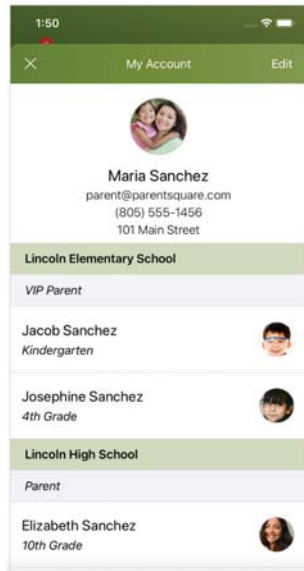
1:50

×
My Account
Edit

Maria Sanchez
parent@parentsquare.com
(805) 555-1456
101 Main Street

Lincoln Elementary School

VIP Parent

Jacob Sanchez
Kindergarten

Josephine Sanchez
4th Grade

Lincoln High School

Parent

Elizabeth Sanchez
10th Grade